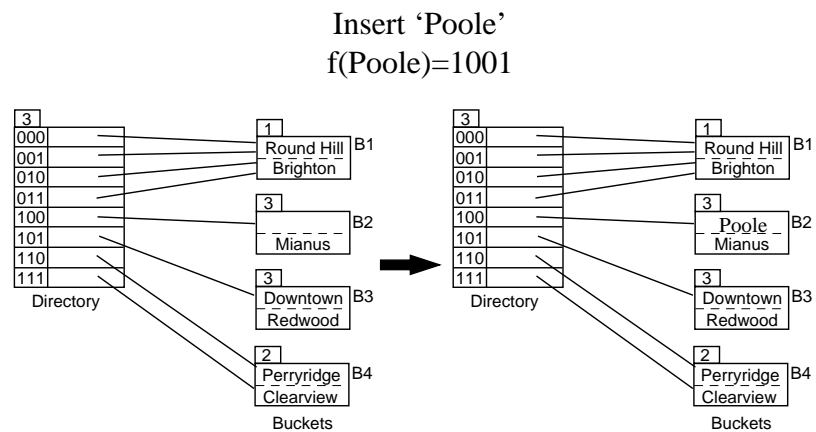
Insert 'Poole'
f(Poole)=1001

3
000
001
010
011
100
101
110
111
Directory

1
Round Hill
Brighton
B1

3
Mianus
B2

3
Downtown
Redwood
B3

2
Perryridge
Clearview
B4

Buckets

3
000
001
010
011
100
101
110
111
Directory

1
Round Hill
Brighton
B1

3
Poole
Mianus
B2

3
Downtown
Redwood
B3

2
Perryridge
Clearview
B4

Buckets